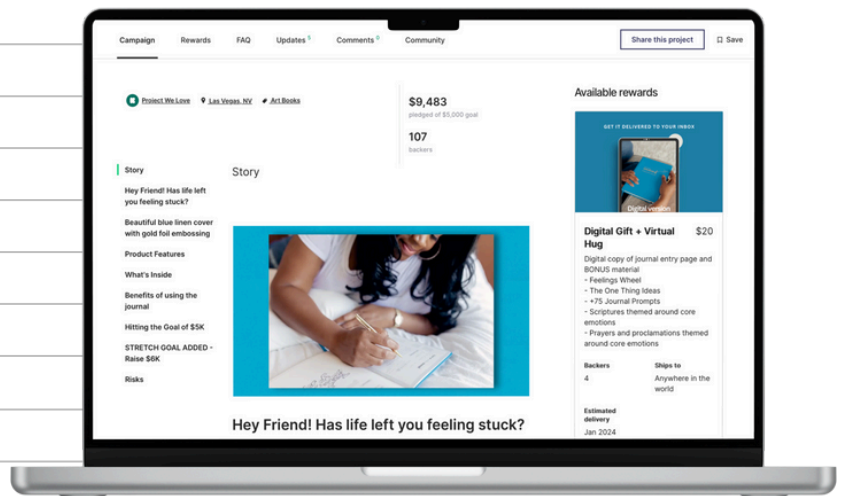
Campaign Rewards FAQ Updates 5 Comments 0 Community

Share this project

Save

Project We Love Las Vegas, NV Art Books

$9,483
pledged of $5,000 goal

107
backers

Available rewards

GET IT DELIVERED TO YOUR INBOX

Digital version

Digital Gift + Virtual Hug $20

Digital copy of journal entry page and BONUS material
- Feelings Wheel
- The One Thing Ideas
- +75 Journal Prompts
- Scriptures themed around core emotions
- Prayers and proclamations themed around core emotions

Backers
4

Ships to
Anywhere in the world

Estimated delivery
Jan 2024

Story

Hey Friend! Has life left you feeling stuck?

Beautiful blue linen cover with gold foil embossing

Product Features

What's Inside

Benefits of using the journal

Hitting the Goal of $5K

STRETCH GOAL ADDED - Raise $6K

Risks

Story

Hey Friend! Has life left you feeling stuck?